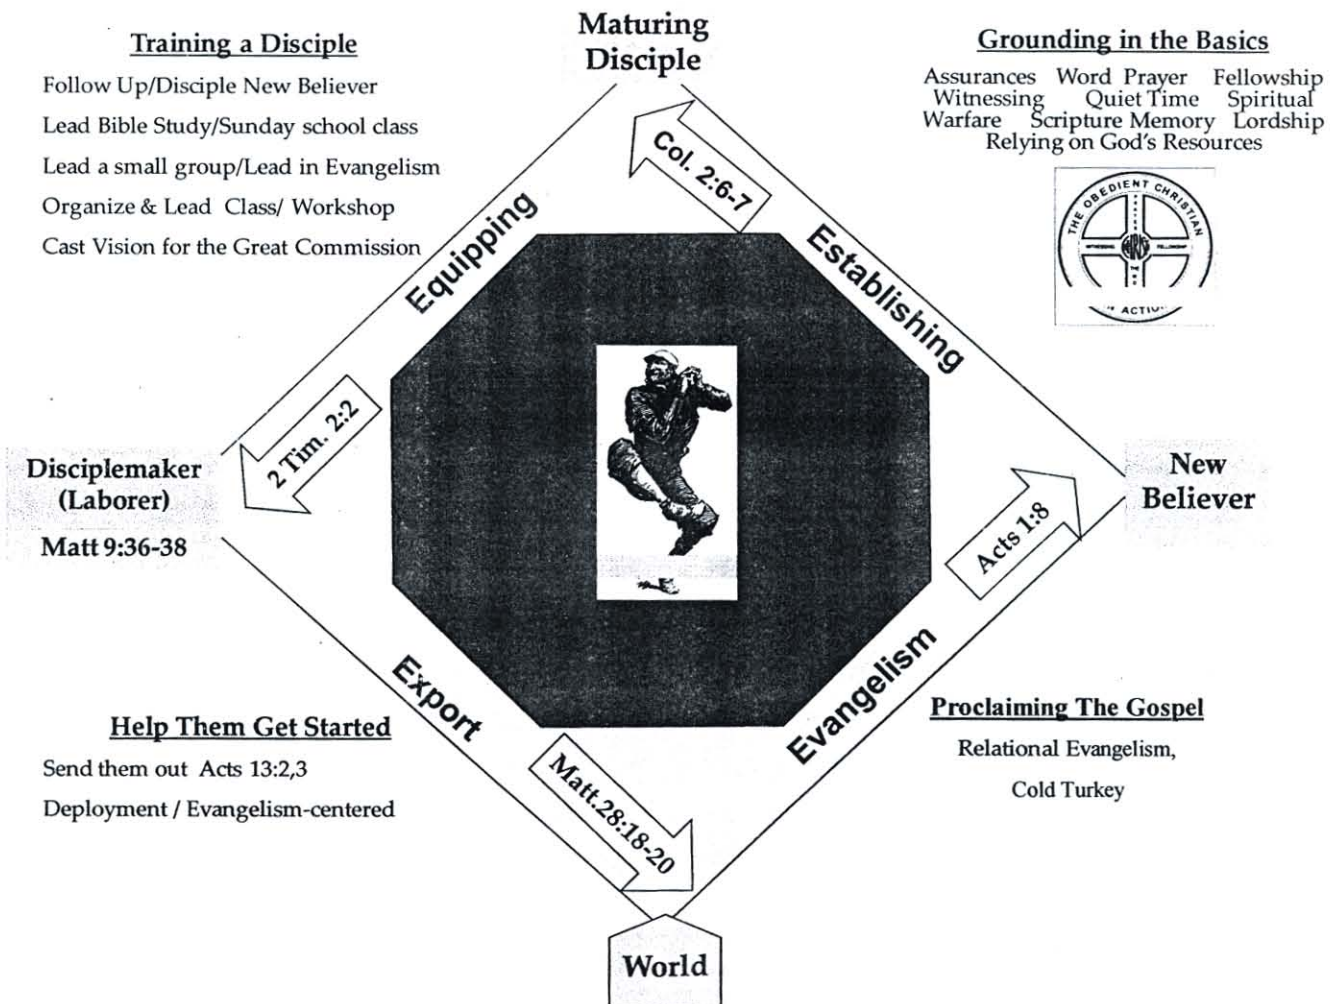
Maturing Disciple

Training a Disciple

Follow Up/Disciple New Believer

Lead Bible Study/Sunday school class

Lead a small group/Lead in Evangelism

Organize & Lead Class/ Workshop

Cast Vision for the Great Commission

Grounding in the Basics

Assurances Word Prayer Fellowship Witnessing Quiet Time Spiritual Warfare Scripture Memory Lordship Relying on God's Resources

THE OBEDIENT CHRISTIAN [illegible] ACTION

Col. 2:6-7

Equipping

Establishing

2 Tim. 2:2

Disciplemaker (Laborer)

Matt 9:36-38

New Believer

Acts 1:8

Export

Evangelism

Help Them Get Started

Send them out Acts 13:2,3

Deployment / Evangelism-centered

Matt.28:18-20

Proclaiming The Gospel

Relational Evangelism,

Cold Turkey

World